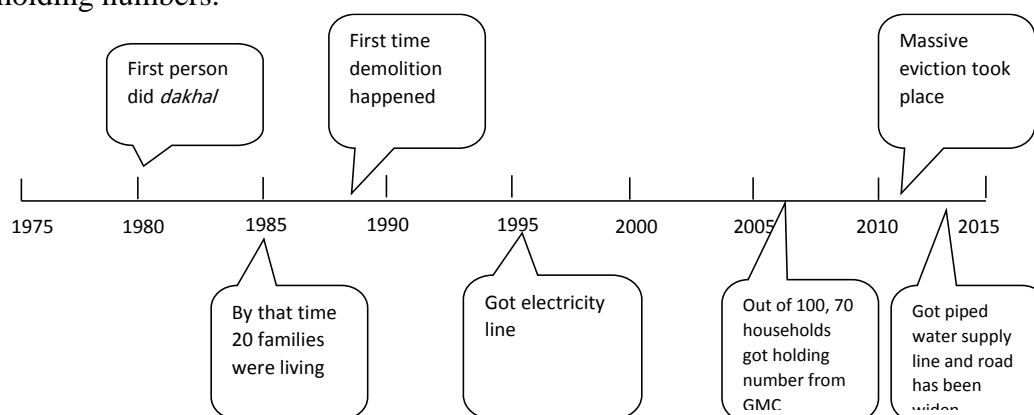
holding numbers.

First person did *dakhal*

First time demolition happened

Massive eviction took place

1975 1980 1985 1990 1995 2000 2005 2010 2015

By that time 20 families were living

Got electricity line

Out of 100, 70 households got holding number from GMC

Got piped water supply line and road has been widen